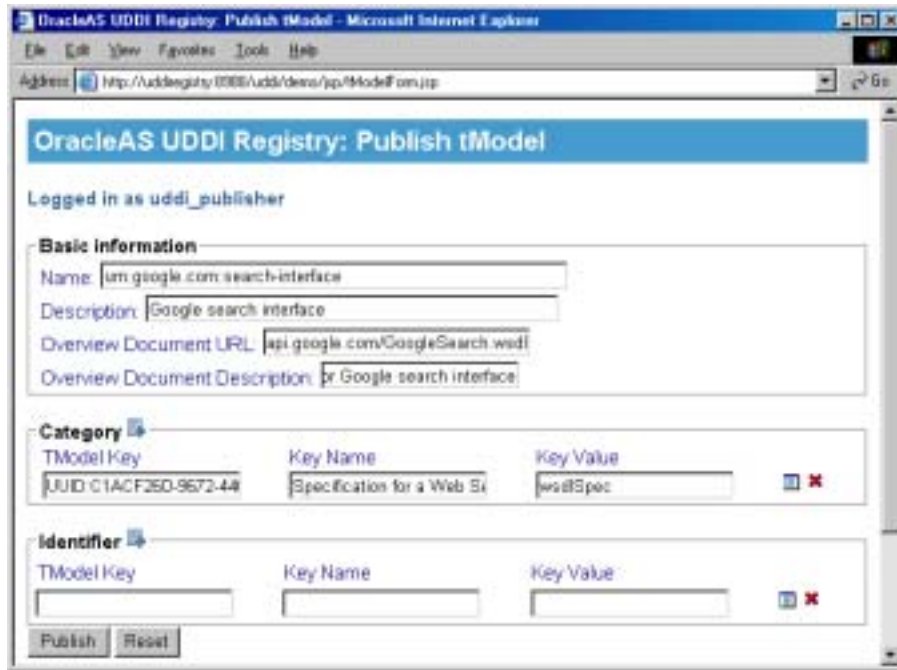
OracleAS UDDI Registry: Publish tModel - Microsoft Internet Explorer

File Edit View Favorites Tools Help

Address http://uddiregistry:8988/uddi/demo/jsp/tModelForm.jsp Go

OracleAS UDDI Registry: Publish tModel

Logged in as uddi_publisher

Basic information

Name: urn:google.com:search-interface

Description: Google search interface

Overview Document URL: api.google.com/GoogleSearch.wsdl

Overview Document Description: or Google search interface

Category

| TModel Key | Key Name | Key Value |
|---|---|---|
| UUID:C1ACF26D-9672-44 | Specification for a Web S | wsdlSpec |

Identifier

| TModel Key | Key Name | Key Value |
|---|---|---|
| | | |

Publish Reset